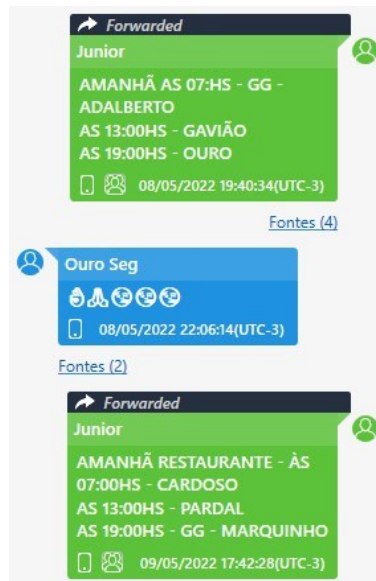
Forwarded
Junior
AMANHÃ AS 07:HS - GG - ADALBERTO
AS 13:00HS - GAVIÃO
AS 19:00HS - OURO
08/05/2022 19:40:34(UTC-3)

Fontes (4)

Ouro Seg
08/05/2022 22:06:14(UTC-3)

Fontes (2)

Forwarded
Junior
AMANHÃ RESTAURANTE - ÀS 07:00HS - CARDOSO
AS 13:00HS - PARDAL
AS 19:00HS - GG - MARQUINHO
09/05/2022 17:42:28(UTC-3)